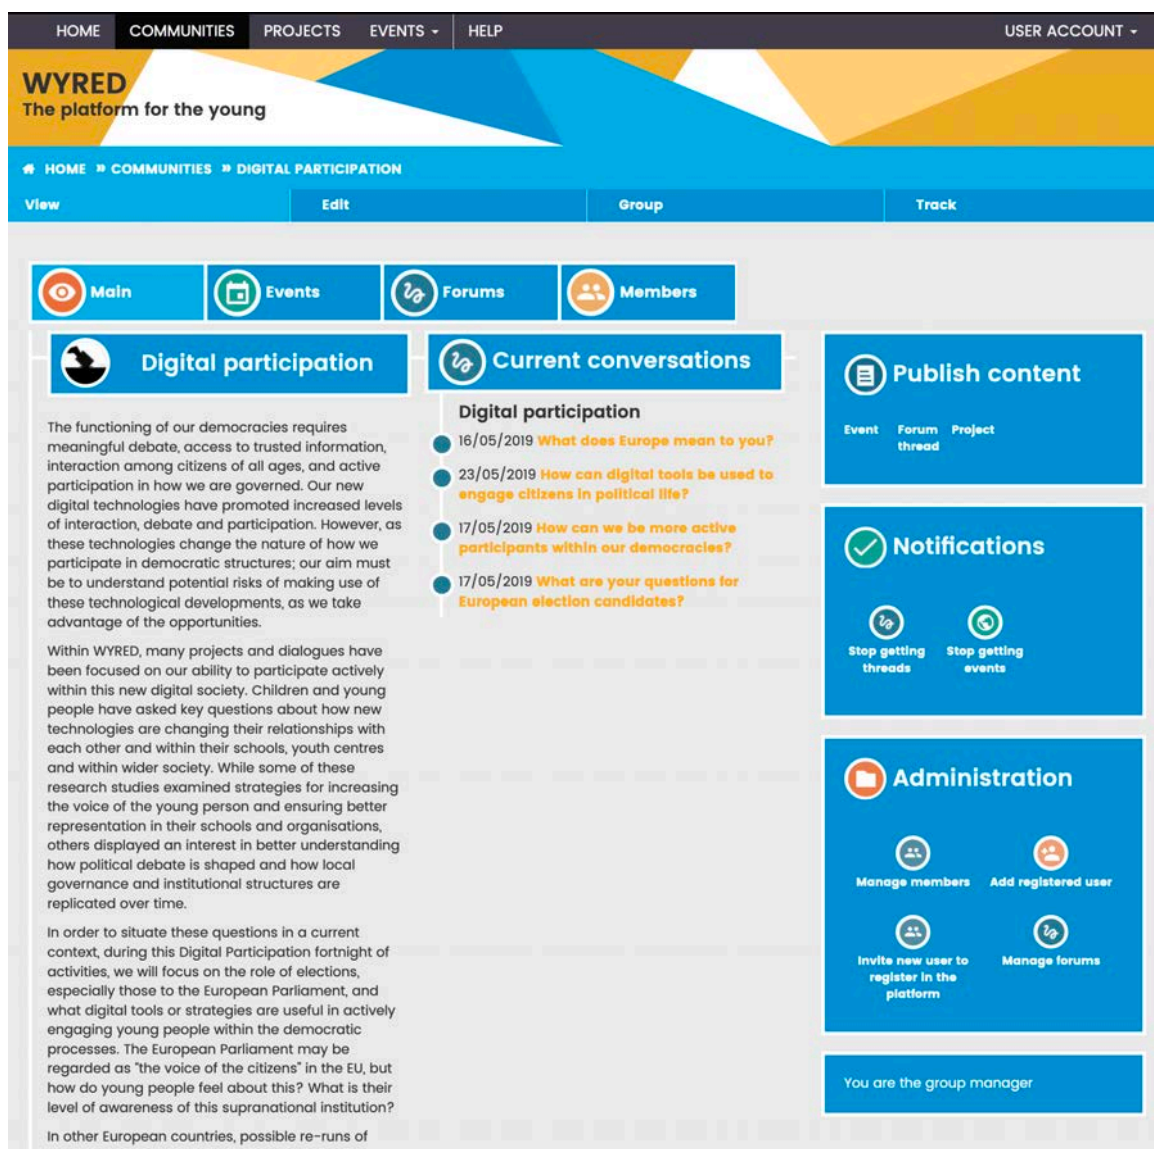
HOME COMMUNITIES PROJECTS EVENTS HELP USER ACCOUNT

WYRED
The platform for the young

HOME » COMMUNITIES » DIGITAL PARTICIPATION

View Edit Group Track

Main Events Forums Members

Digital participation

The functioning of our democracies requires meaningful debate, access to trusted information, interaction among citizens of all ages, and active participation in how we are governed. Our new digital technologies have promoted increased levels of interaction, debate and participation. However, as these technologies change the nature of how we participate in democratic structures; our aim must be to understand potential risks of making use of these technological developments, as we take advantage of the opportunities.

Within WYRED, many projects and dialogues have been focused on our ability to participate actively within this new digital society. Children and young people have asked key questions about how new technologies are changing their relationships with each other and within their schools, youth centres and within wider society. While some of these research studies examined strategies for increasing the voice of the young person and ensuring better representation in their schools and organisations, others displayed an interest in better understanding how political debate is shaped and how local governance and institutional structures are replicated over time.

In order to situate these questions in a current context, during this Digital Participation fortnight of activities, we will focus on the role of elections, especially those to the European Parliament, and what digital tools or strategies are useful in actively engaging young people within the democratic processes. The European Parliament may be regarded as "the voice of the citizens" in the EU, but how do young people feel about this? What is their level of awareness of this supranational institution?

In other European countries, possible re-runs of

Current conversations

Digital participation
16/05/2019 What does Europe mean to you?
23/05/2019 How can digital tools be used to engage citizens in political life?
17/05/2019 How can we be more active participants within our democracies?
17/05/2019 What are your questions for European election candidates?

Publish content
Event Forum thread Project

Notifications
Stop getting threads Stop getting events

Administration
Manage members Add registered user
Invite new user to register in the platform Manage forums

You are the group manager